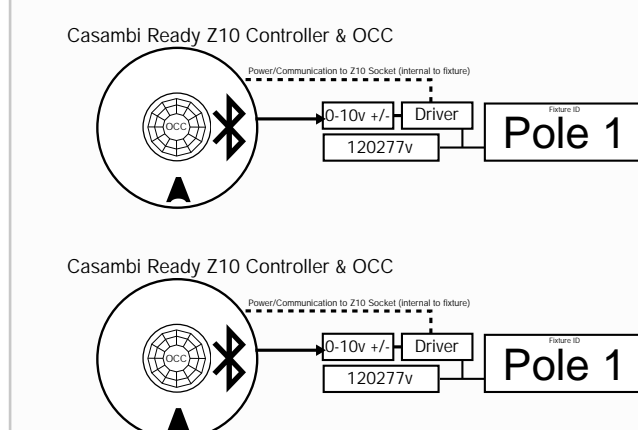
Casambi Ready Z10 Controller & OCC

Power/Communication to Z10 Socket (internal to fixture)

OCC

0-10v +/-

Driver

120277v

Fixture ID

Pole 1

Casambi Ready Z10 Controller & OCC

Power/Communication to Z10 Socket (internal to fixture)

OCC

0-10v +/-

Driver

120277v

Fixture ID

Pole 1